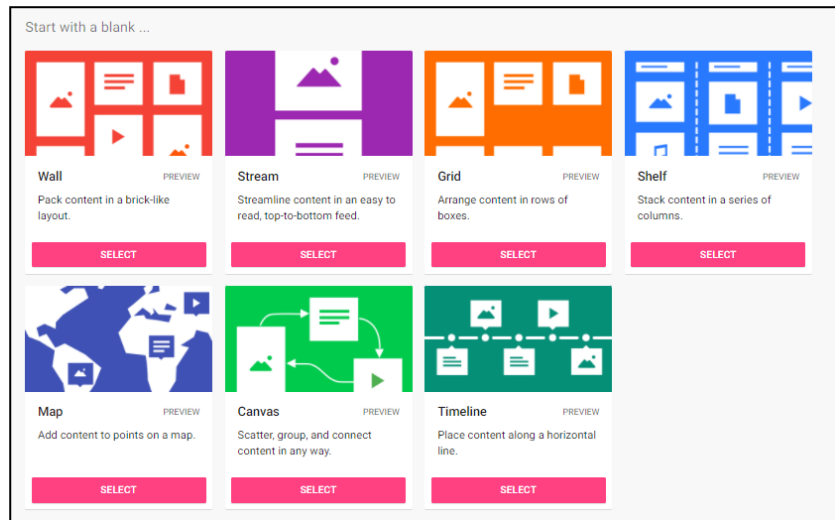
Start with a blank ...

Wall
PREVIEW
Pack content in a brick-like layout.
SELECT

Stream
PREVIEW
Streamline content in an easy to read, top-to-bottom feed.
SELECT

Grid
PREVIEW
Arrange content in rows of boxes.
SELECT

Shelf
PREVIEW
Stack content in a series of columns.
SELECT

Map
PREVIEW
Add content to points on a map.
SELECT

Canvas
PREVIEW
Scatter, group, and connect content in any way.
SELECT

Timeline
PREVIEW
Place content along a horizontal line.
SELECT